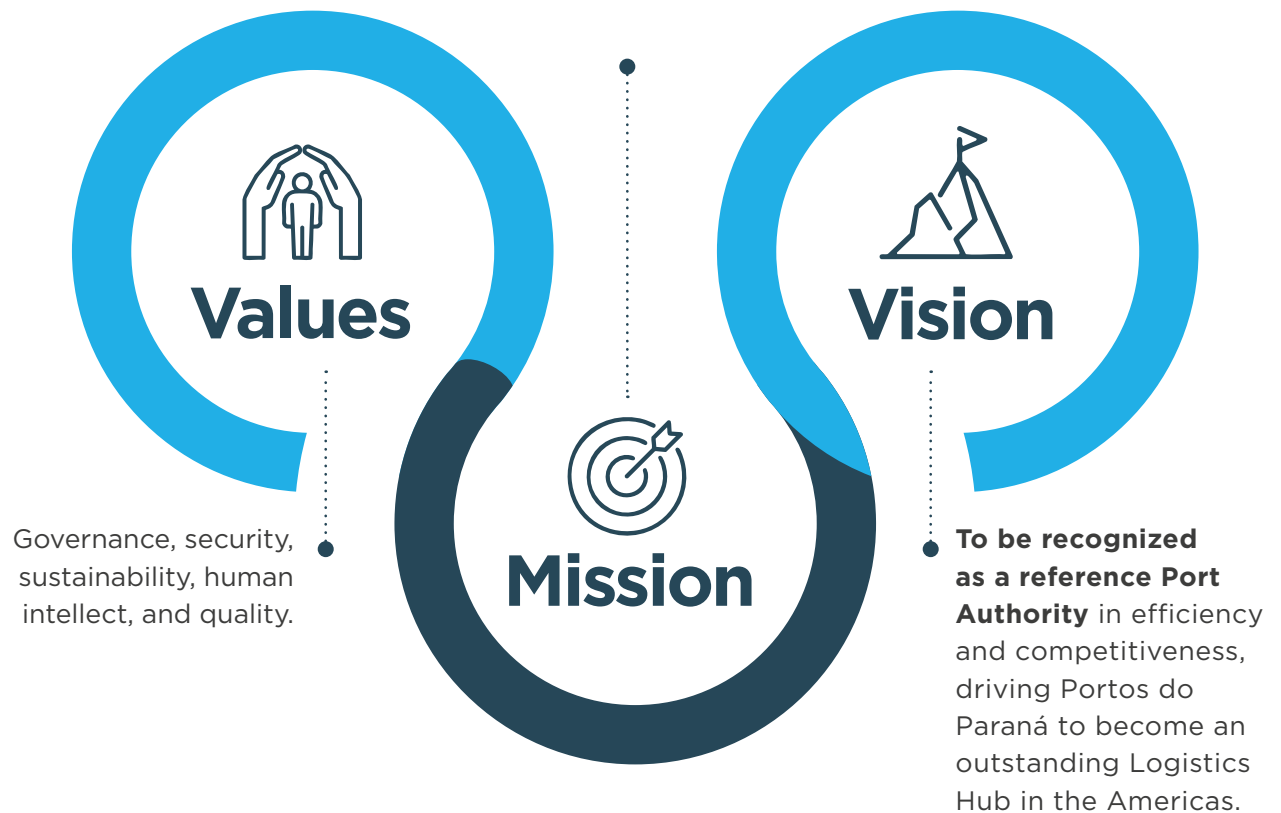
Values

Governance, security, sustainability, human intellect, and quality.

Mission

Vision

To be recognized as a reference Port Authority in efficiency and competitiveness, driving Portos do Paraná to become an outstanding Logistics Hub in the Americas.